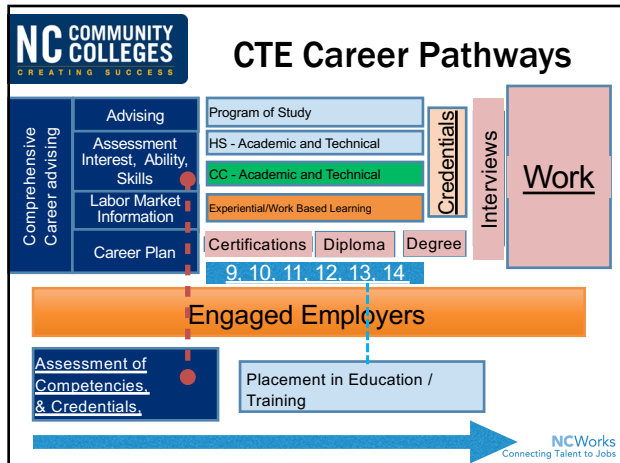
NC COMMUNITY COLLEGES
CREATING SUCCESS

CTE Career Pathways

Comprehensive Career advising

Advising

Assessment Interest, Ability, Skills

Labor Market Information

Career Plan

Program of Study

HS - Academic and Technical

CC - Academic and Technical

Experiential/Work Based Learning

Certifications

Diploma

Degree

Credentials

Interviews

Work

9, 10, 11, 12, 13, 14

Engaged Employers

Assessment of Competencies, & Credentials,

Placement in Education / Training

NCWorks
Connecting Talent to Jobs